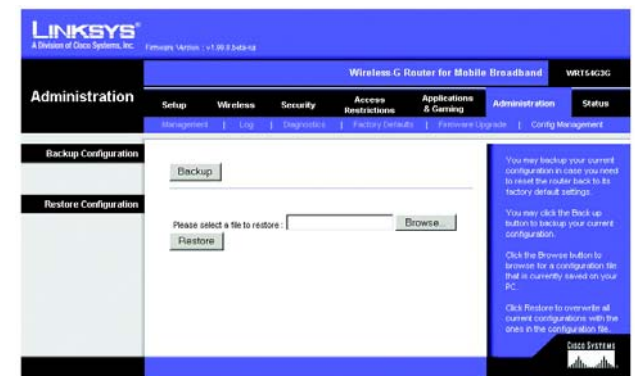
LINKSYS®
A Division of Cisco Systems, Inc.

Firmware Version : v1.00.0 beta-rd

Wireless-G Router for Mobile Broadband WRT54G3G

Administration

Setup | Wireless | Security | Access Restrictions | Applications & Gaming | Administration | Status

Management | Log | Diagnostics | Factory Defaults | Firmware Upgrade | Config Management

Backup Configuration

Backup

Restore Configuration

Please select a file to restore : Browse...

Restore

You may backup your current configuration in case you need to reset the router back to its factory default settings.

You may click the Back up button to backup your current configuration.

Click the Browse button to browse for a configuration file that is currently saved on your PC.

Click Restore to overwrite all current configurations with the ones in the configuration file.

CISCO SYSTEMS